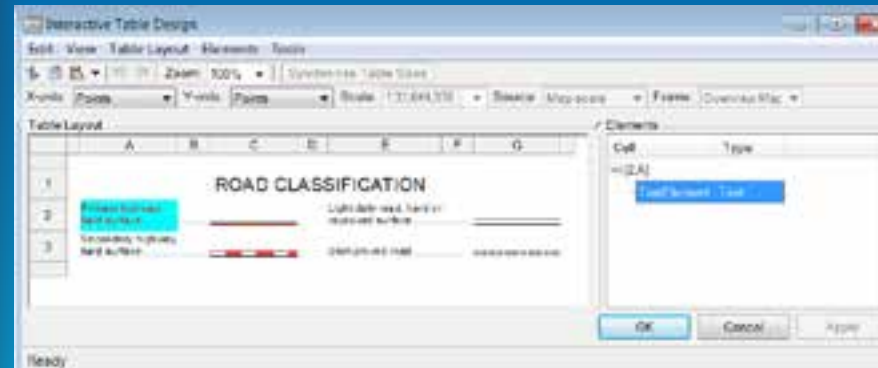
Interactive Table Design

Edit View Table Layout Elements Tools

Zoom: 100% Synchronize Table Sizes

X-units: Points Y-units: Points Scale: 1:1,644,338 Source: Map scale Frame: Overview Map

Table Layout

| | A | B | C | D | E | F | G |
|---|---|---|---|---|---|---|---|
| 1 | | | ROAD CLASSIFICATION | | | | |
| 2 | Primary highway, hard surface | | | | Light duty road, hard or improved surface | | |
| 3 | Secondary highway, hard surface | | | | Unimproved road | | |

Elements

| Cell | Type |
|---|---|
| [2,A] | |
| TextElement | Text |

OK Cancel Apply

Ready